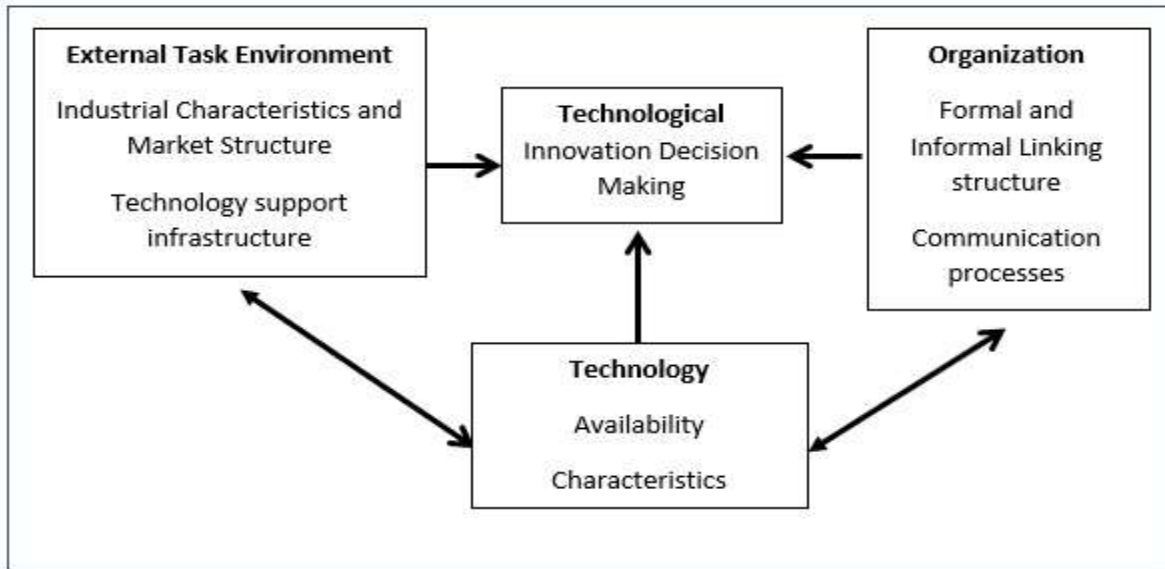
External Task Environment

Industrial Characteristics and Market Structure

Technology support infrastructure

Technological

Innovation Decision Making

Organization

Formal and Informal Linking structure

Communication processes

Technology

Availability

Characteristics